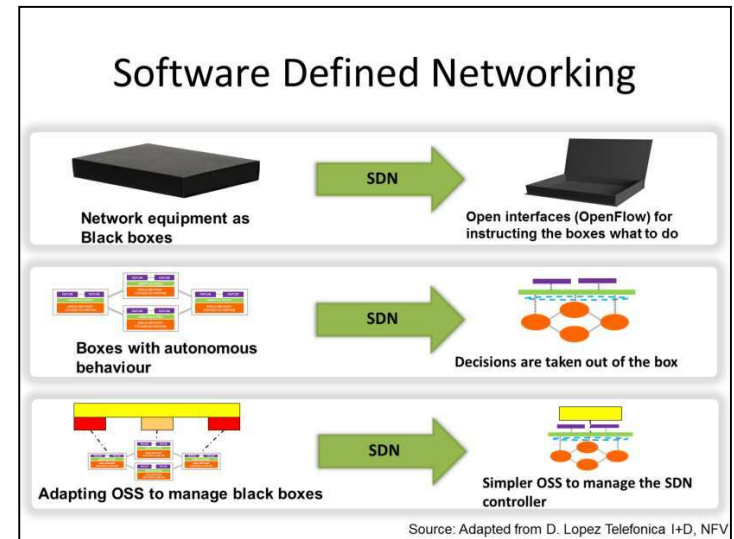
Software Defined Networking

Network equipment as Black boxes

SDN

Open interfaces (OpenFlow) for instructing the boxes what to do

Boxes with autonomous behaviour

SDN

Decisions are taken out of the box

Adapting OSS to manage black boxes

SDN

Simpler OSS to manage the SDN controller

Source: Adapted from D. Lopez Telefonica I+D, NFV